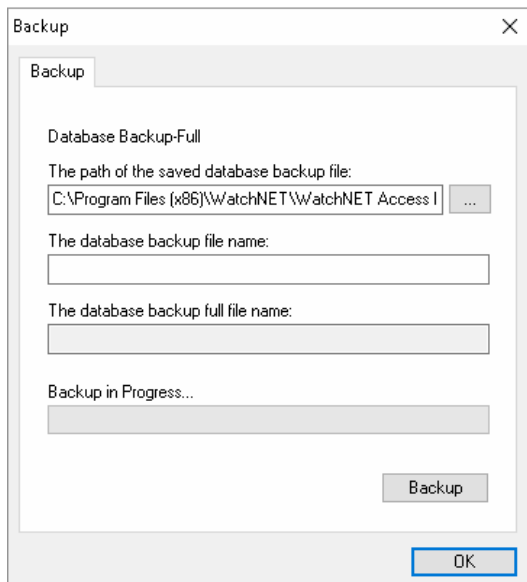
Backup

×

Backup

Database Backup-Full

The path of the saved database backup file:

C:\Program Files (x86)\WatchNET\WatchNET Access I

...

The database backup file name:

The database backup full file name:

Backup in Progress...

Backup

OK